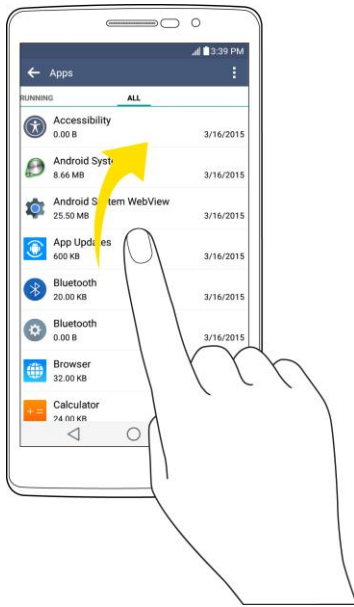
3:39 PM
Apps
RUNNING ALL
Accessibility
0.00 B 3/16/2015
Android Syst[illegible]
8.66 MB 3/16/2015
Android S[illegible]stem WebView
25.50 MB 3/16/2015
App Upda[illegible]es
600 KB 3/16/2015
Bluetooth
20.00 KB 3/16/2015
Bluetooth
0.00 B 3/16/2015
Browser
32.00 KB 3/16/2015
Calculator
24.00 KB